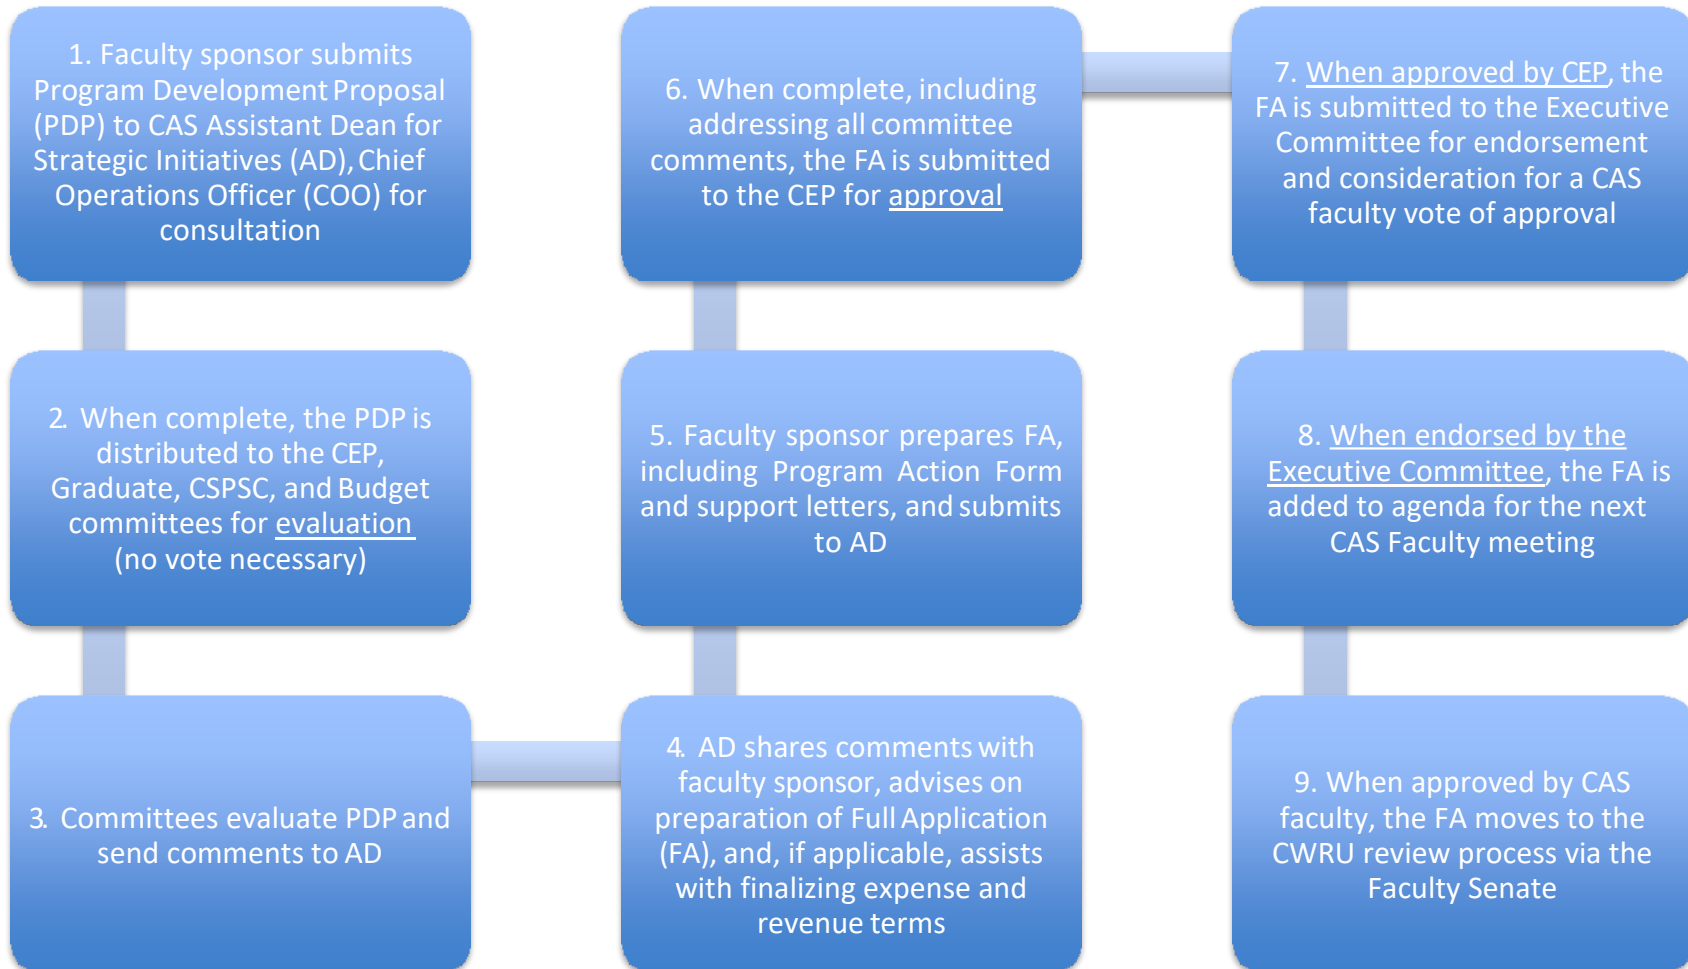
1. Faculty sponsor submits Program Development Proposal (PDP) to CAS Assistant Dean for Strategic Initiatives (AD), Chief Operations Officer (COO) for consultation

2. When complete, the PDP is distributed to the CEP, Graduate, CSPSC, and Budget committees for evaluation (no vote necessary)

3. Committees evaluate PDP and send comments to AD

4. AD shares comments with faculty sponsor, advises on preparation of Full Application (FA), and, if applicable, assists with finalizing expense and revenue terms

5. Faculty sponsor prepares FA, including Program Action Form and support letters, and submits to AD

6. When complete, including addressing all committee comments, the FA is submitted to the CEP for approval

7. When approved by CEP, the FA is submitted to the Executive Committee for endorsement and consideration for a CAS faculty vote of approval

8. When endorsed by the Executive Committee, the FA is added to agenda for the next CAS Faculty meeting

9. When approved by CAS faculty, the FA moves to the CWRU review process via the Faculty Senate